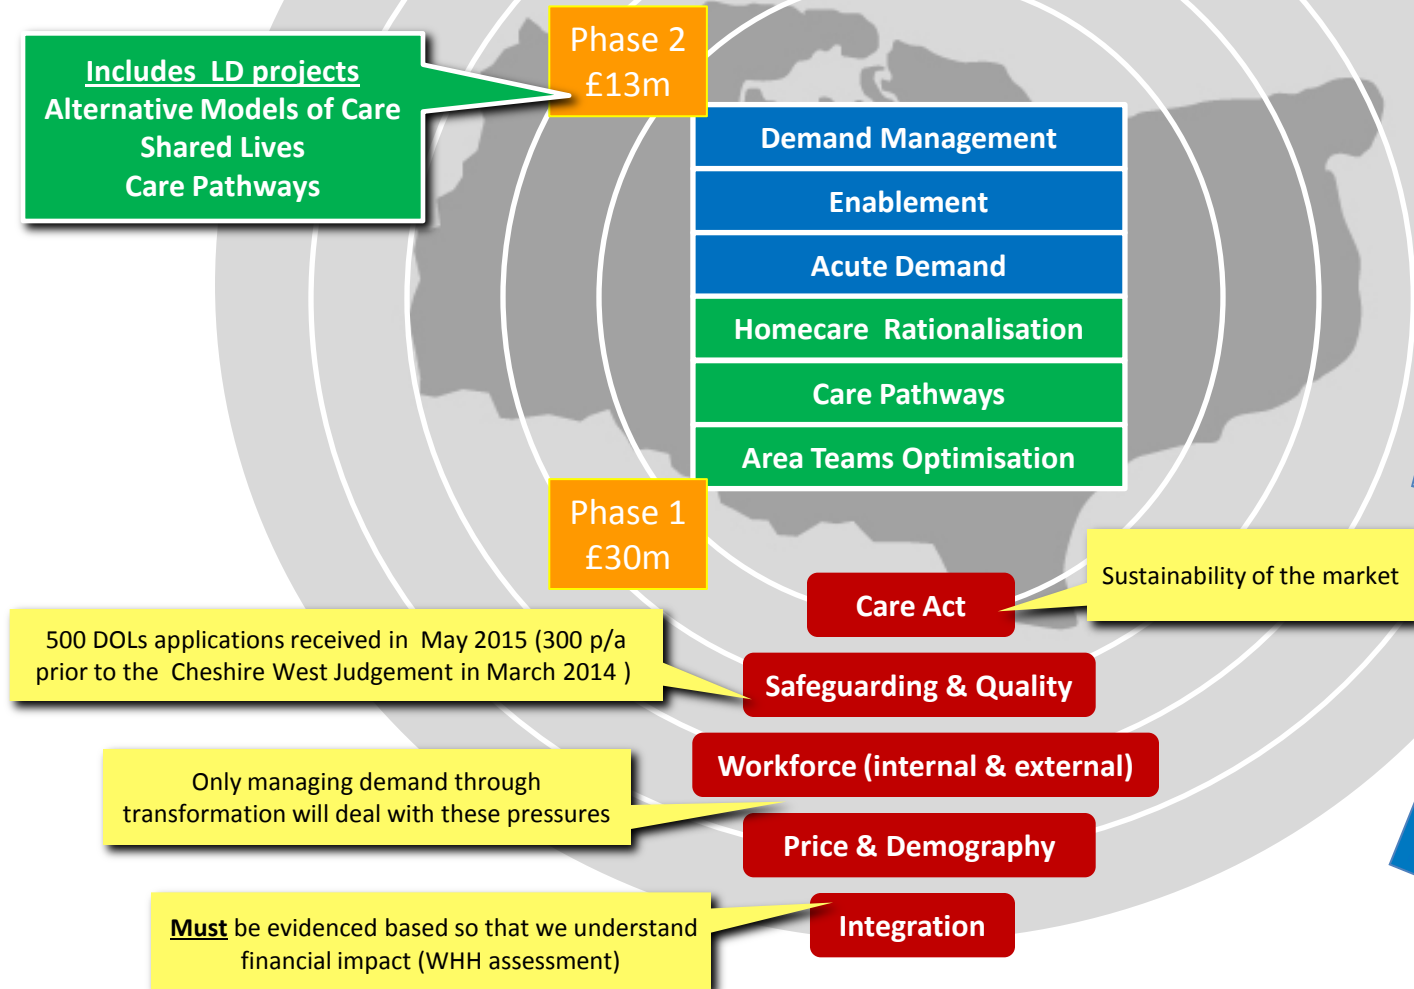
Includes LD projects
Alternative Models of Care
Shared Lives
Care Pathways

Phase 2
£13m

Demand Management

Enablement

Acute Demand

Homecare Rationalisation

Care Pathways

Area Teams Optimisation

Phase 1
£30m

Sustainability of the market

Care Act

500 DOLs applications received in May 2015 (300 p/a prior to the Cheshire West Judgement in March 2014 )

Safeguarding & Quality

Workforce (internal & external)

Only managing demand through transformation will deal with these pressures

Price & Demography

Must be evidenced based so that we understand financial impact (WHH assessment)

Integration